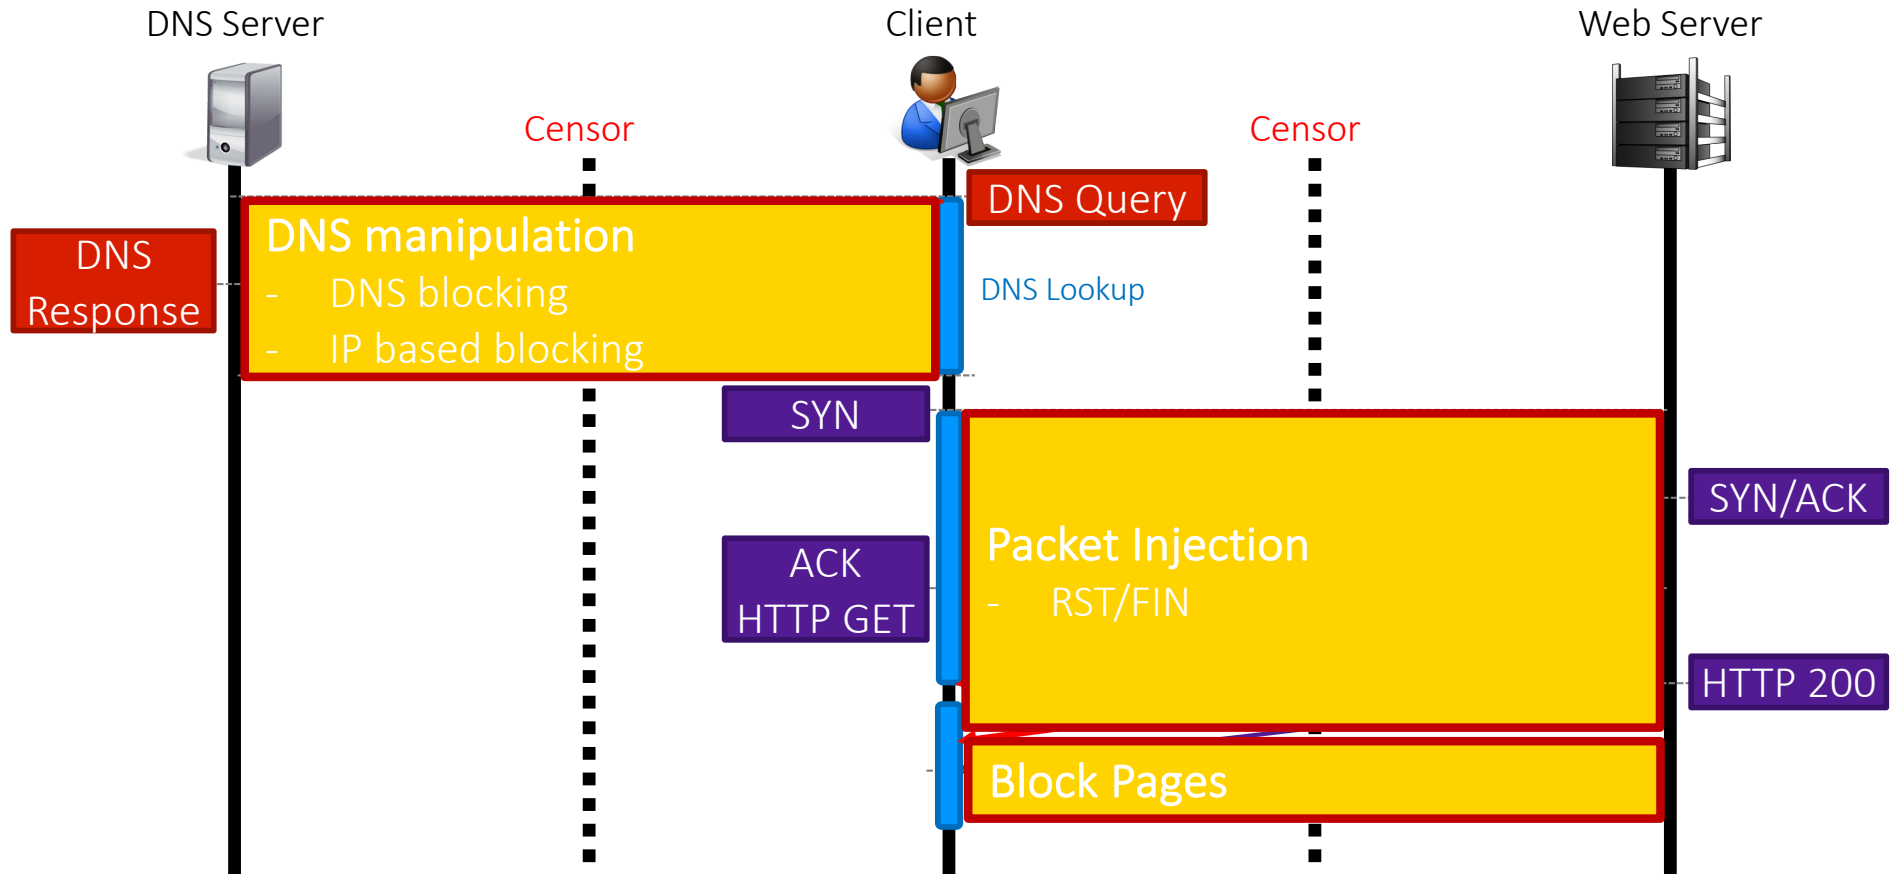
DNS Server

Client

Web Server

Censor

Censor

DNS Query

DNS Response

DNS manipulation
- DNS blocking
- IP based blocking

DNS Lookup

SYN

SYN/ACK

ACK
HTTP GET

Packet Injection
- RST/FIN

HTTP 200

Block Pages